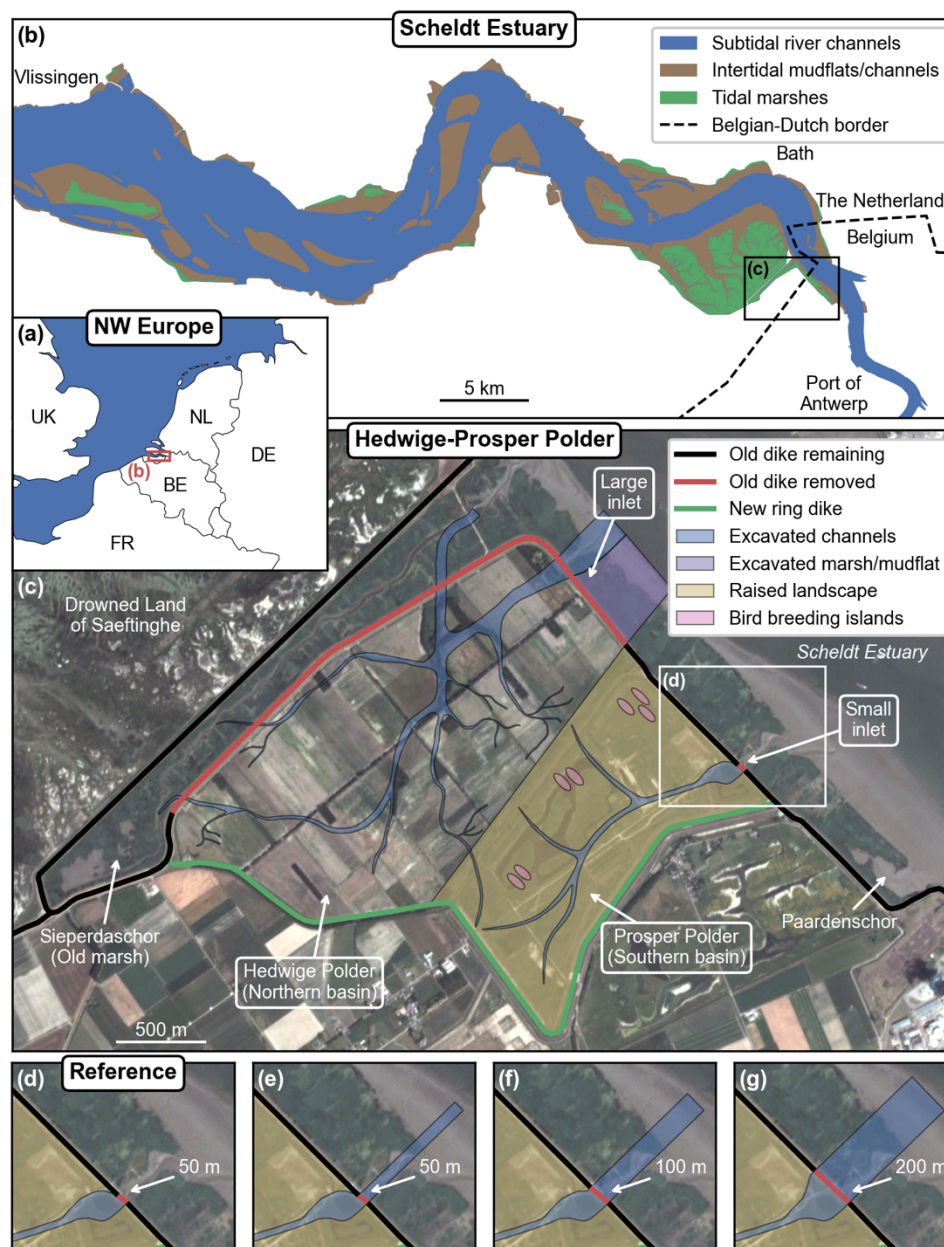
(b)
Scheldt Estuary
Subtidal river channels
Intertidal mudflats/channels
Tidal marshes
Belgian-Dutch border
Vlissingen
Bath
The Netherland
Belgium
(c)
5 km
Port of Antwerp

(a)
NW Europe
UK
NL
DE
(b)
BE
FR

Hedwige-Prosper Polder
Old dike remaining
Old dike removed
New ring dike
Excavated channels
Excavated marsh/mudflat
Raised landscape
Bird breeding islands
(c)
Large inlet
Drowned Land of Saeftinghe
Scheldt Estuary
(d)
Small inlet
Sieperdaschor (Old marsh)
Hedwige Polder (Northern basin)
Prosper Polder (Southern basin)
Paardenschor
500 m

(d)
Reference
50 m
(e)
50 m
(f)
100 m
(g)
200 m